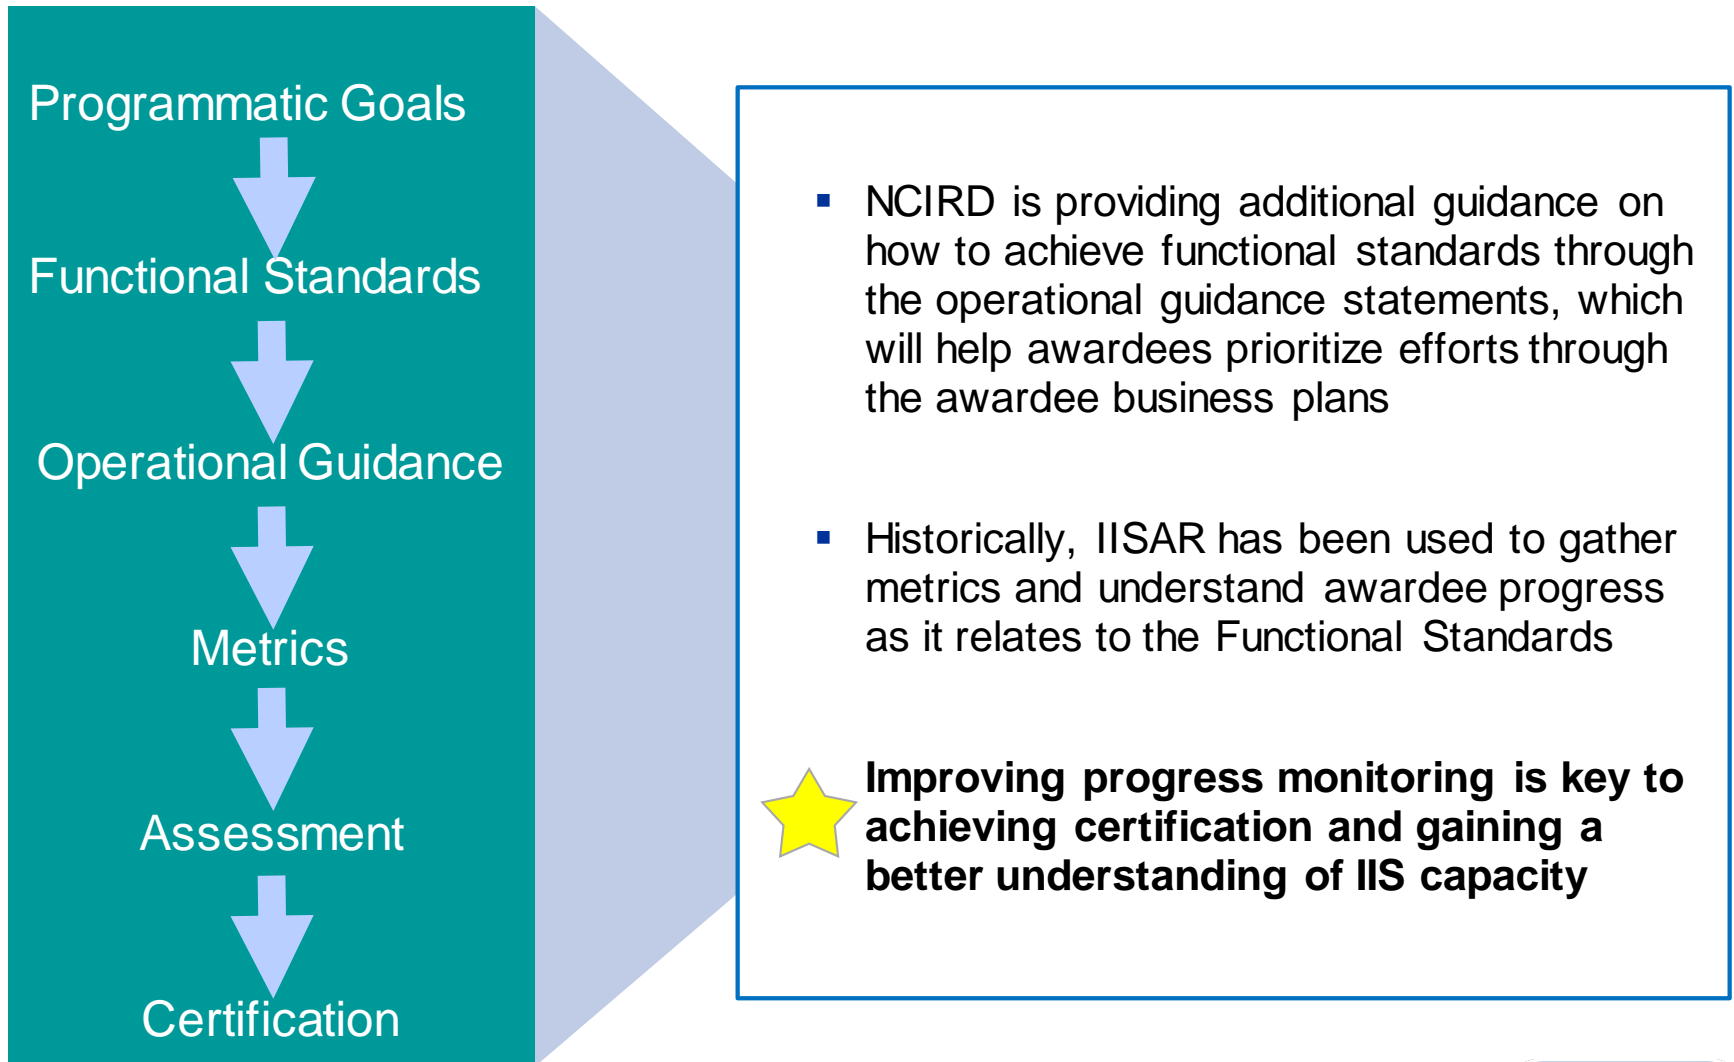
Programmatic Goals

Functional Standards

Operational Guidance

Metrics

Assessment

Certification

- NCIRD is providing additional guidance on how to achieve functional standards through the operational guidance statements, which will help awardees prioritize efforts through the awardee business plans

- Historically, IISAR has been used to gather metrics and understand awardee progress as it relates to the Functional Standards

**Improving progress monitoring is key to achieving certification and gaining a better understanding of IIS capacity**